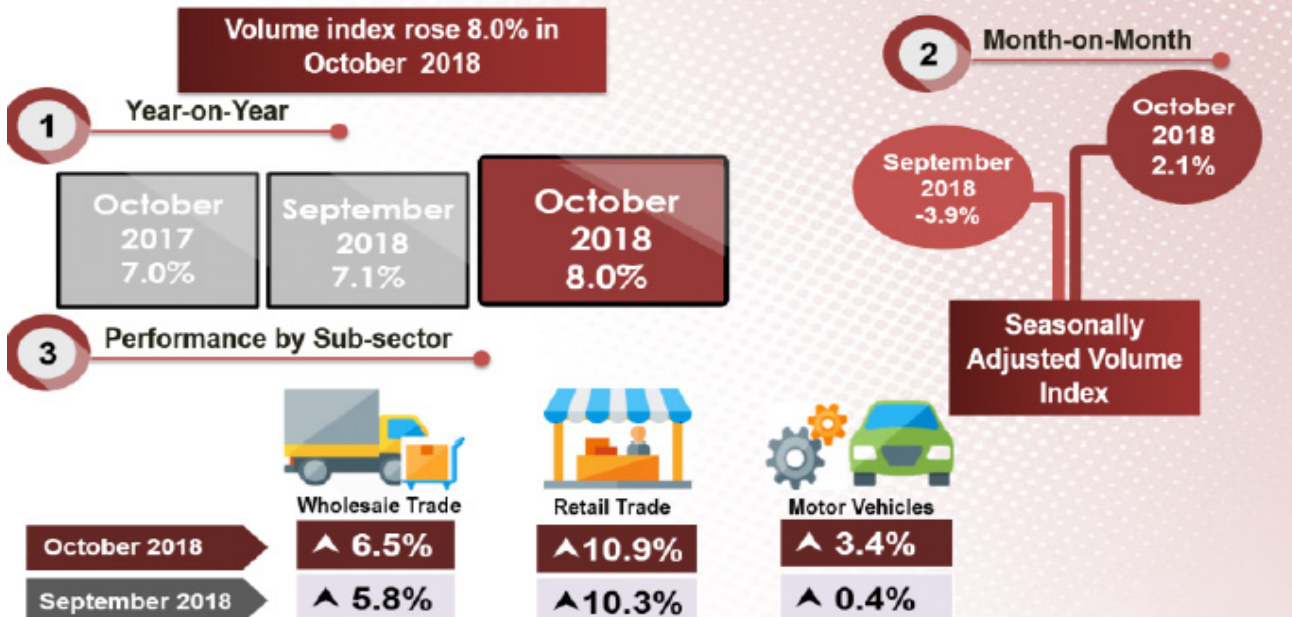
Volume index rose 8.0% in October 2018

1 Year-on-Year

October 2017 7.0%

September 2018 7.1%

October 2018 8.0%

2 Month-on-Month

September 2018 -3.9%

October 2018 2.1%

Seasonally Adjusted Volume Index

3 Performance by Sub-sector

| | Wholesale Trade | Retail Trade | Motor Vehicles |
|---|---|---|---|
| October 2018 | ▲ 6.5% | ▲10.9% | ▲ 3.4% |
| September 2018 | ▲ 5.8% | ▲10.3% | ▲ 0.4% |